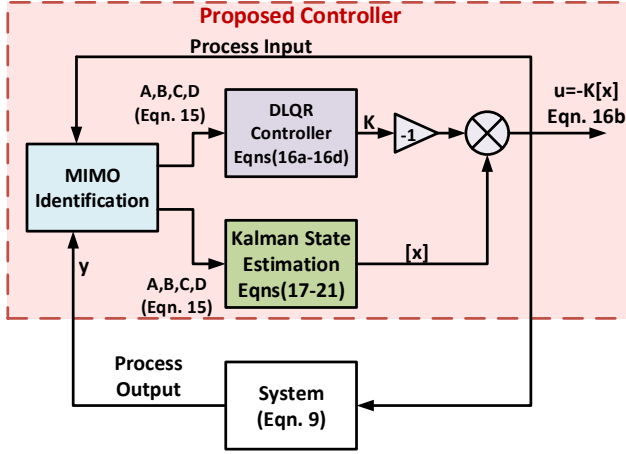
Proposed Controller

Process Input

A,B,C,D
(Eqn. 15)

DLQR
Controller
Eqns(16a-16d)

K

-1

u=-K[x]
Eqn. 16b

MIMO
Identification

Kalman State
Estimation
Eqns(17-21)

[x]

y

A,B,C,D
(Eqn. 15)

Process
Output

System
(Eqn. 9)